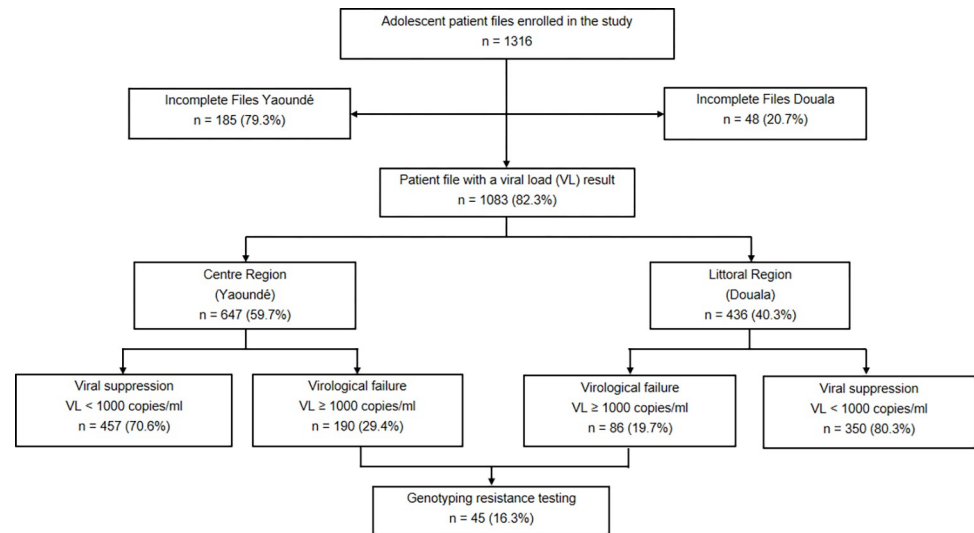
Adolescent patient files enrolled in the study
n = 1316

Incomplete Files Yaoundé
n = 185 (79.3%)

Incomplete Files Douala
n = 48 (20.7%)

Patient file with a viral load (VL) result
n = 1083 (82.3%)

Centre Region
(Yaoundé)
n = 647 (59.7%)

Littoral Region
(Douala)
n = 436 (40.3%)

Viral suppression
VL < 1000 copies/ml
n = 457 (70.6%)

Virological failure
VL ≥ 1000 copies/ml
n = 190 (29.4%)

Virological failure
VL ≥ 1000 copies/ml
n = 86 (19.7%)

Viral suppression
VL < 1000 copies/ml
n = 350 (80.3%)

Genotyping resistance testing
n = 45 (16.3%)